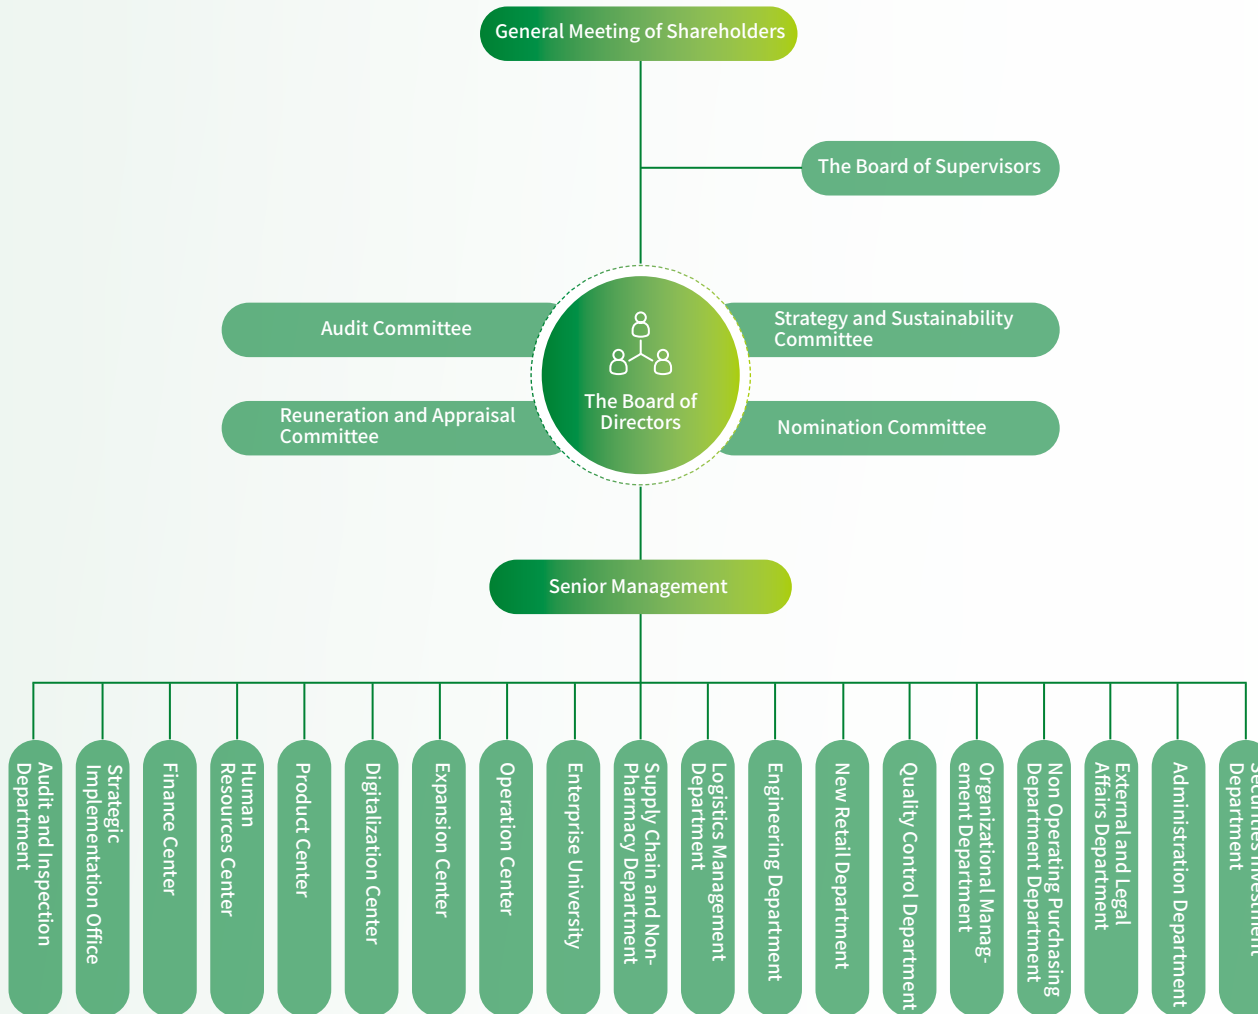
General Meeting of Shareholders

The Board of Supervisors

Audit Committee

Strategy and Sustainability Committee

The Board of Directors

Reuneration and Appraisal Committee

Nomination Committee

Senior Management

Audit and Inspection Department

Strategic Implementation Office

Finance Center

Human Resources Center

Product Center

Digitalization Center

Expansion Center

Operation Center

Enterprise University

Supply Chain and Non-Pharmacy Department

Logistics Management Department

Engineering Department

New Retail Department

Quality Control Department

Organizational Management Department

Non Operating Purchasing Department Department

External and Legal Affairs Department

Administration Department

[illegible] Department